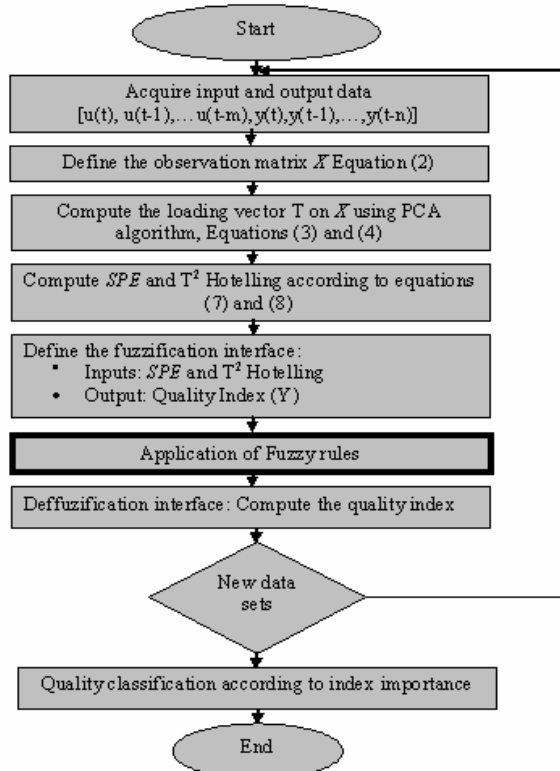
Start

Acquire input and output data
[u(t), u(t-1),… u(t-m), y(t),y(t-1),…,y(t-n)]

Define the observation matrix $X$ Equation (2)

Compute the loading vector T on $X$ using PCA algorithm, Equations (3) and (4)

Compute $SPE$ and T$^2$ Hotelling according to equations (7) and (8)

Define the fuzzification interface:
▪ Inputs: $SPE$ and T$^2$ Hotelling
• Output: Quality Index (Y)

Application of Fuzzy rules

Deffuzification interface: Compute the quality index

New data sets

Quality classification according to index importance

End